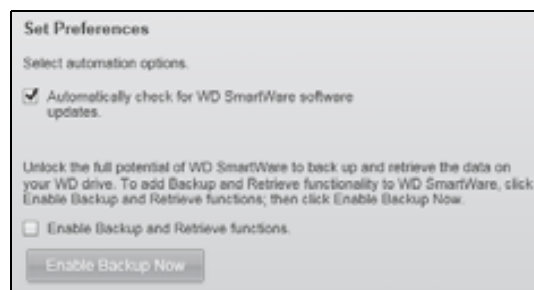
Set Preferences

Select automation options.

Automatically check for WD SmartWare software updates.

Unlock the full potential of WD SmartWare to back up and retrieve the data on your WD drive. To add Backup and Retrieve functionality to WD SmartWare, click Enable Backup and Retrieve functions; then click Enable Backup Now.

Enable Backup and Retrieve functions.

Enable Backup Now